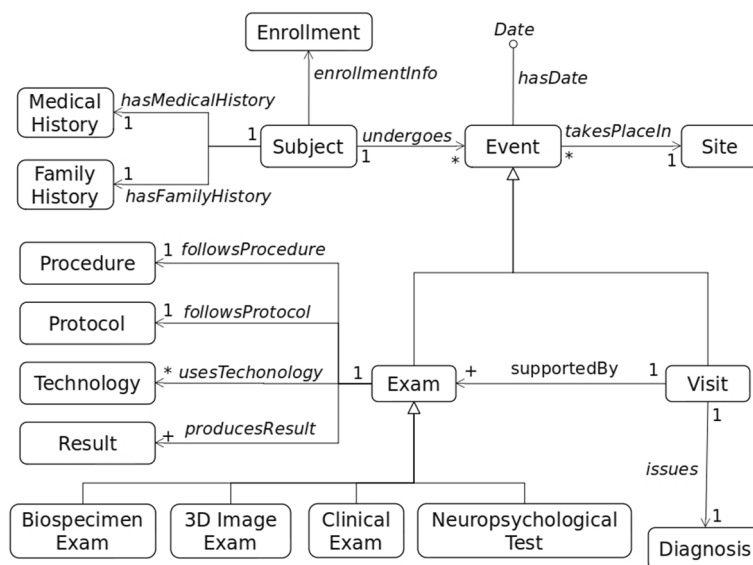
Enrollment

Date

enrollmentInfo

hasDate

Medical History

hasMedicalHistory

1

1

Subject

undergoes

1

*

Event

*

takesPlaceIn

1

Site

Family History

1

hasFamilyHistory

Procedure

1 followsProcedure

Protocol

1 followsProtocol

Technology

* usesTechonology

1

Exam

+

supportedBy

1

Visit

Result

+ producesResult

1

issues

1

Biospecimen Exam

3D Image Exam

Clinical Exam

Neuropsychological Test

Diagnosis